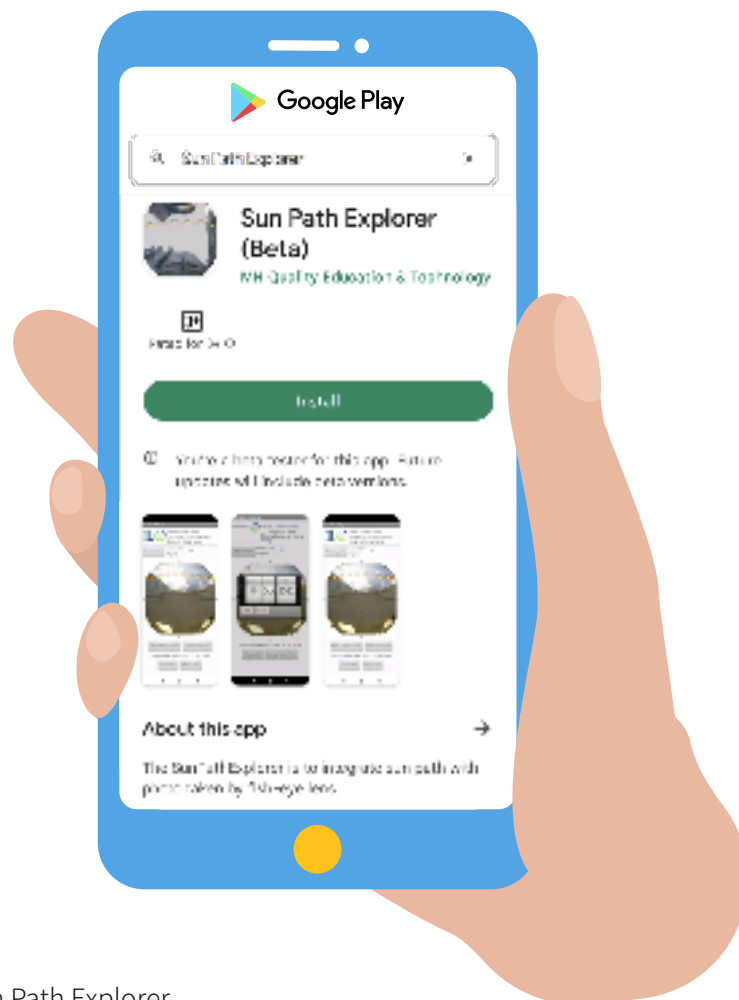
Google Play

Sun Path Explorer

Sun Path Explorer (Beta)

MH Quality Education & Technology

Rated for 3+

Install

You're a beta tester for this app. Future updates will include beta versions.

About this app

The Sun Path Explorer is to integrate sun path with photo taken by fish-eye lens.

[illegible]n Path Explorer